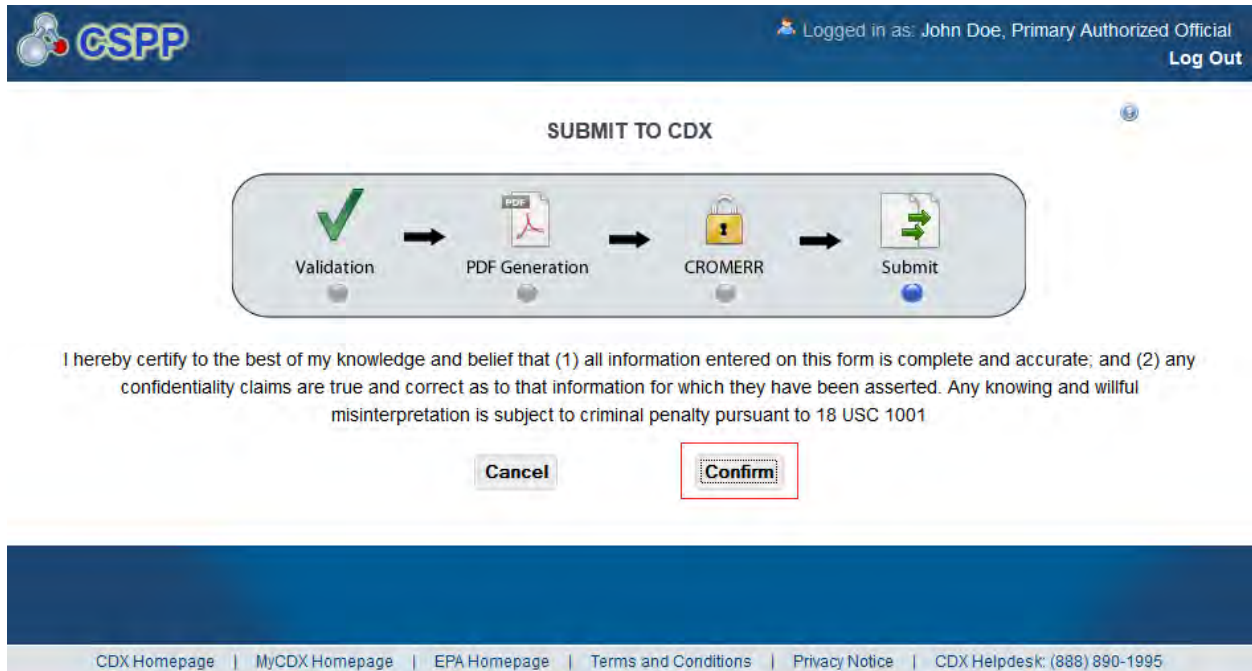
CSPP

Logged in as: John Doe, Primary Authorized Official
Log Out

SUBMIT TO CDX

PDF

Validation
PDF Generation
CROMERR
Submit

I hereby certify to the best of my knowledge and belief that (1) all information entered on this form is complete and accurate; and (2) any confidentiality claims are true and correct as to that information for which they have been asserted. Any knowing and willful misinterpretation is subject to criminal penalty pursuant to 18 USC 1001

Cancel
Confirm

CDX Homepage | MyCDX Homepage | EPA Homepage | Terms and Conditions | Privacy Notice | CDX Helpdesk: (888) 890-1995